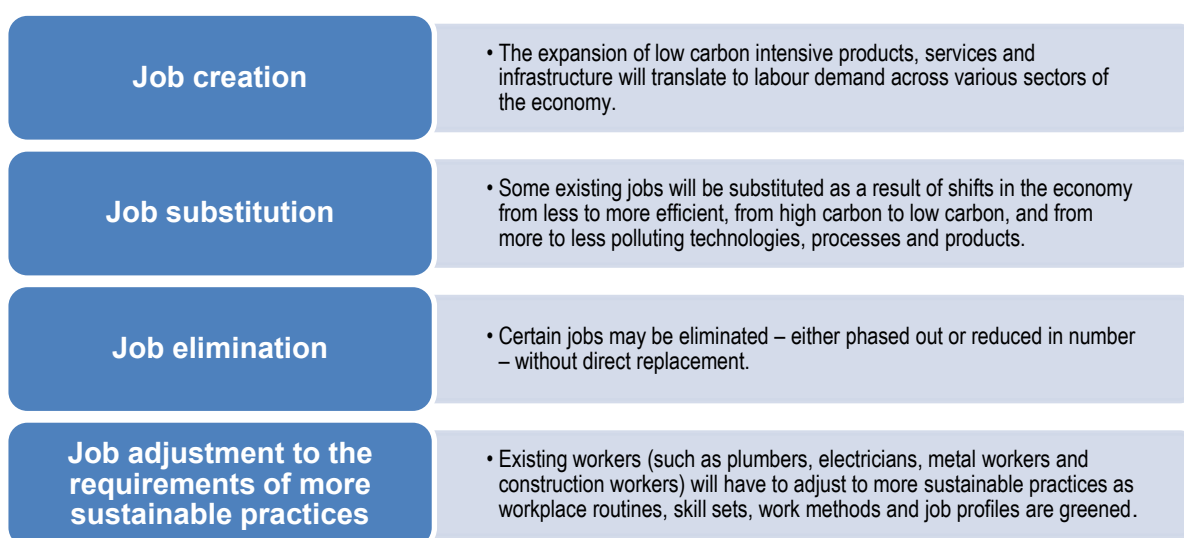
Job creation

• The expansion of low carbon intensive products, services and infrastructure will translate to labour demand across various sectors of the economy.

Job substitution

• Some existing jobs will be substituted as a result of shifts in the economy from less to more efficient, from high carbon to low carbon, and from more to less polluting technologies, processes and products.

Job elimination

• Certain jobs may be eliminated – either phased out or reduced in number – without direct replacement.

Job adjustment to the requirements of more sustainable practices

• Existing workers (such as plumbers, electricians, metal workers and construction workers) will have to adjust to more sustainable practices as workplace routines, skill sets, work methods and job profiles are greened.